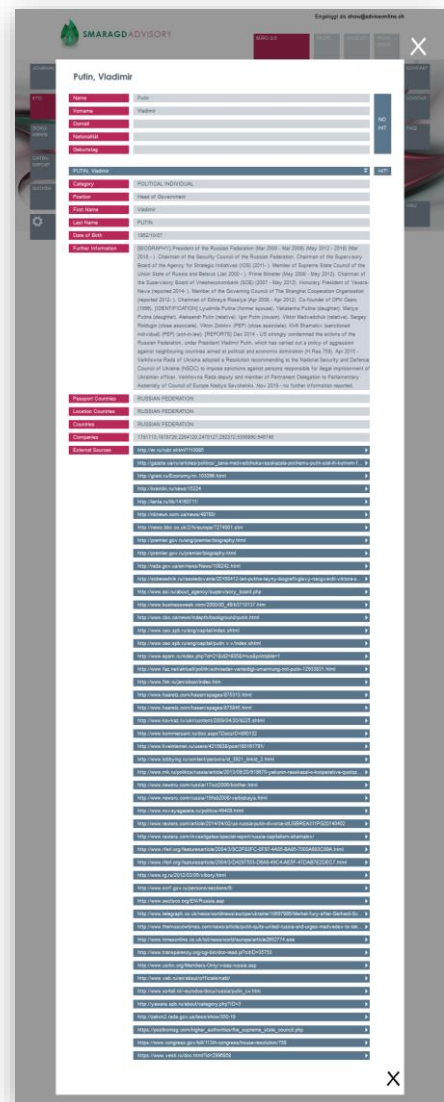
Eingeloggt als show@advisoronline.ch

SMARAGD ADVISORY

Putin, Vladimir

| | |
|---|---|
| Name | Putin |
| Vorname | Vladimir |
| Domizil | |
| Nationalität | |
| Geburtstag | |

NO HIT

PUTIN, Vladimir

HIT!

| | |
|---|---|
| Category | POLITICAL INDIVIDUAL |
| Position | Head of Government |
| First Name | Vladimir |
| Last Name | PUTIN |
| Date of Birth | 1952/10/07 |
| Further Information | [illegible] |
| Passport Countries | RUSSIAN FEDERATION |
| Location Countries | RUSSIAN FEDERATION |
| Countries | RUSSIAN FEDERATION |
| Companies | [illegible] |
| External Sources | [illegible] |

X